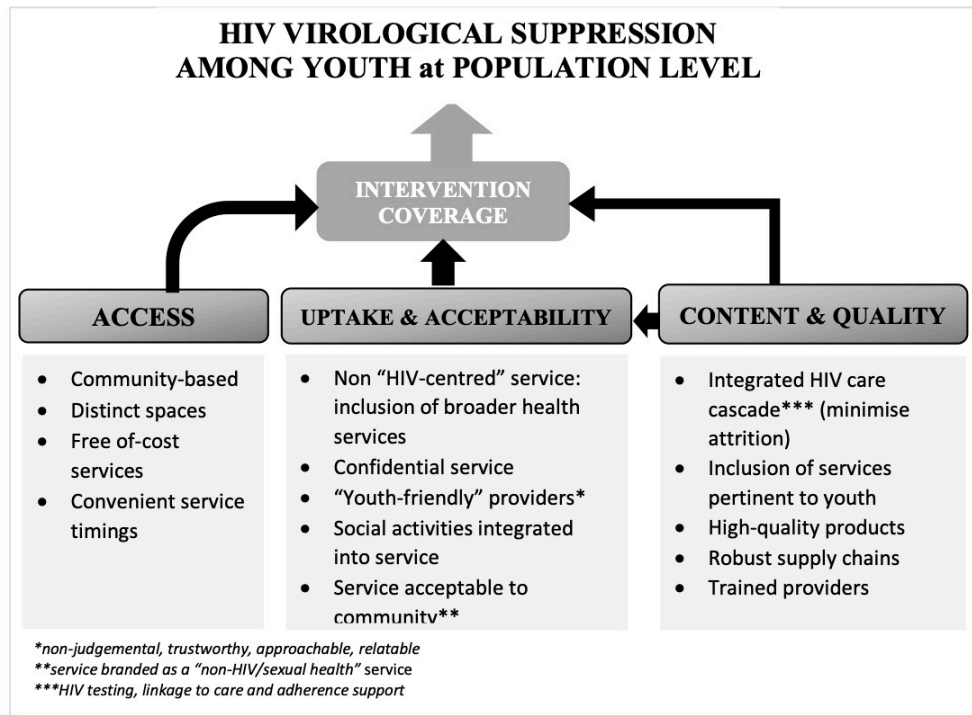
HIV VIROLOGICAL SUPPRESSION AMONG YOUTH at POPULATION LEVEL

INTERVENTION COVERAGE

ACCESS

UPTAKE & ACCEPTABILITY

CONTENT & QUALITY

- Community-based
- Distinct spaces
- Free of-cost services
- Convenient service timings

- Non "HIV-centred" service: inclusion of broader health services
- Confidential service
- "Youth-friendly" providers*
- Social activities integrated into service
- Service acceptable to community**

- Integrated HIV care cascade*** (minimise attrition)
- Inclusion of services pertinent to youth
- High-quality products
- Robust supply chains
- Trained providers

*non-judgemental, trustworthy, approachable, relatable
**service branded as a "non-HIV/sexual health" service
***HIV testing, linkage to care and adherence support